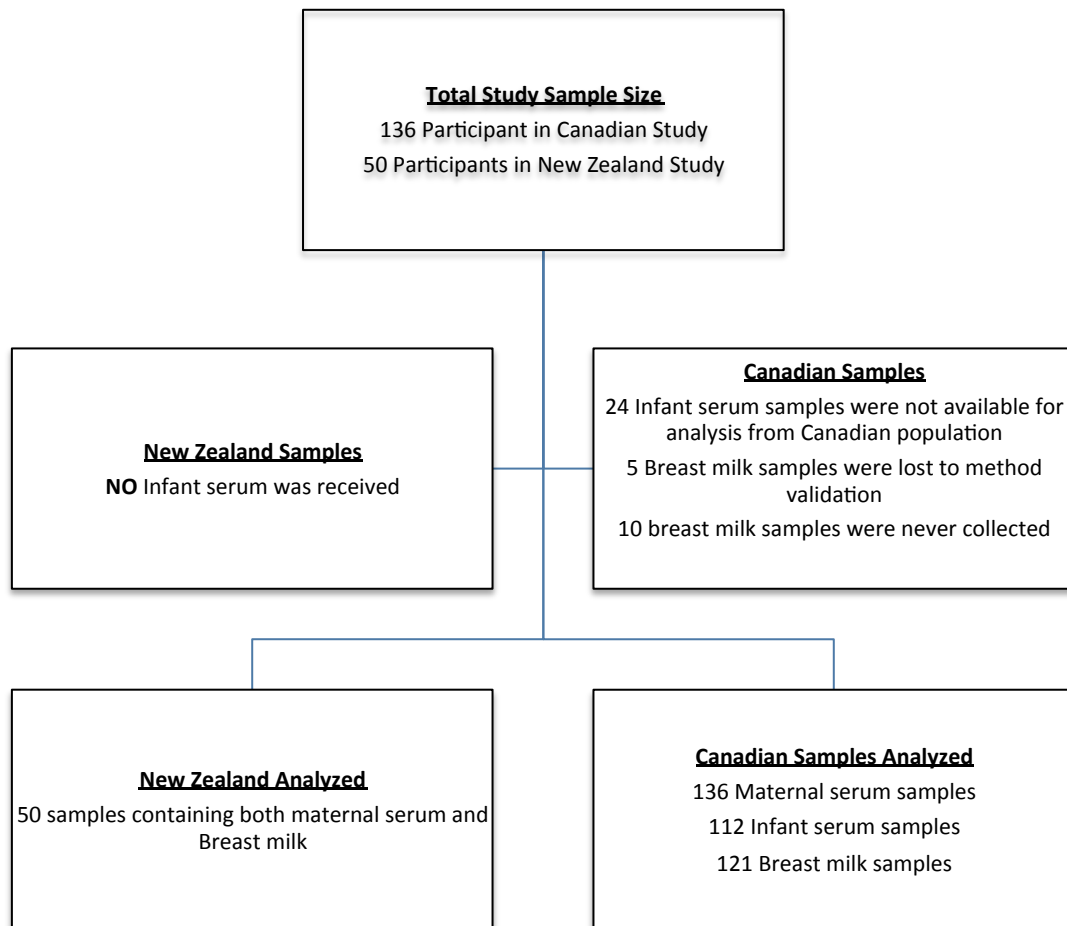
**Total Study Sample Size**
136 Participant in Canadian Study
50 Participants in New Zealand Study

**New Zealand Samples**
**NO** Infant serum was received

**Canadian Samples**
24 Infant serum samples were not available for analysis from Canadian population
5 Breast milk samples were lost to method validation
10 breast milk samples were never collected

**New Zealand Analyzed**
50 samples containing both maternal serum and Breast milk

**Canadian Samples Analyzed**
136 Maternal serum samples
112 Infant serum samples
121 Breast milk samples